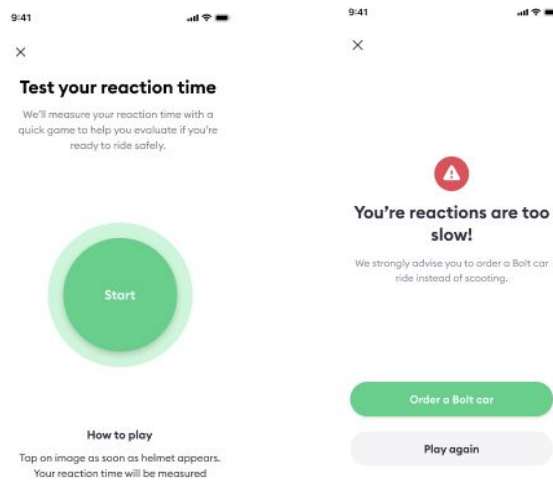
9:41

×

Test your reaction time

We'll measure your reaction time with a quick game to help you evaluate if you're ready to ride safely.

Start

How to play

Tap on image as soon as helmet appears. Your reaction time will be measured

9:41

×

You're reactions are too slow!

We strongly advise you to order a Bolt car ride instead of scooting.

Order a Bolt car

Play again